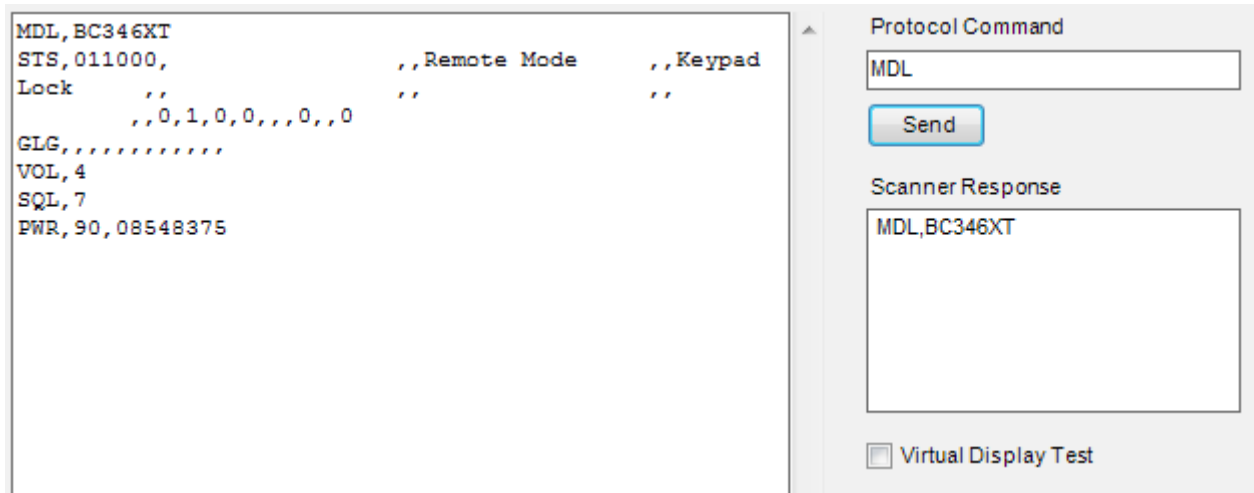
MDL,BC346XT
STS,011000,                    ,,Remote Mode      ,,Keypad Lock      ,,                    ,,                    ,,
,,0,1,0,0,,,0,,0
GLG,,,,,,,,,,,,
VOL,4
SQL,7
PWR,90,08548375

Protocol Command

MDL

Send

Scanner Response

MDL,BC346XT

Virtual Display Test